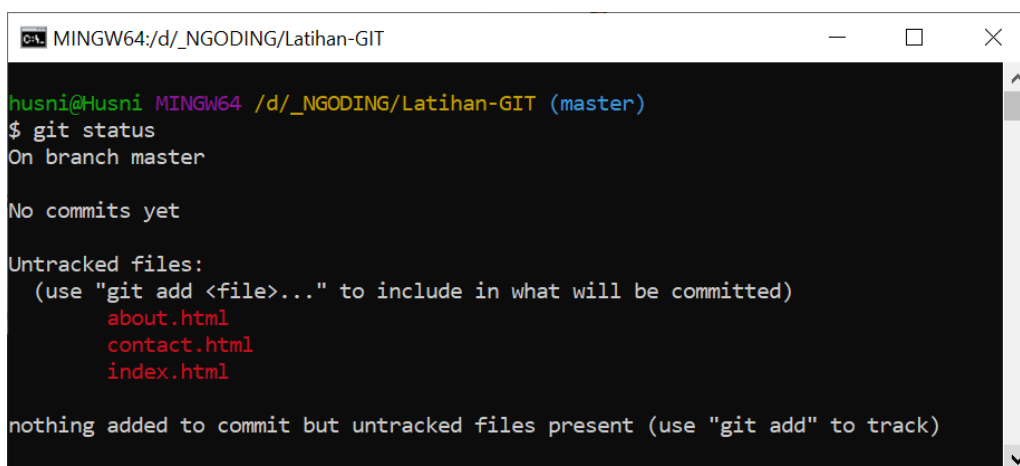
MINGW64:/d/_NGODING/Latihan-GIT

husni@Husni MINGW64 /d/_NGODING/Latihan-GIT (master)
$ git status
On branch master

No commits yet

Untracked files:
  (use "git add <file>..." to include in what will be committed)
        about.html
        contact.html
        index.html

nothing added to commit but untracked files present (use "git add" to track)